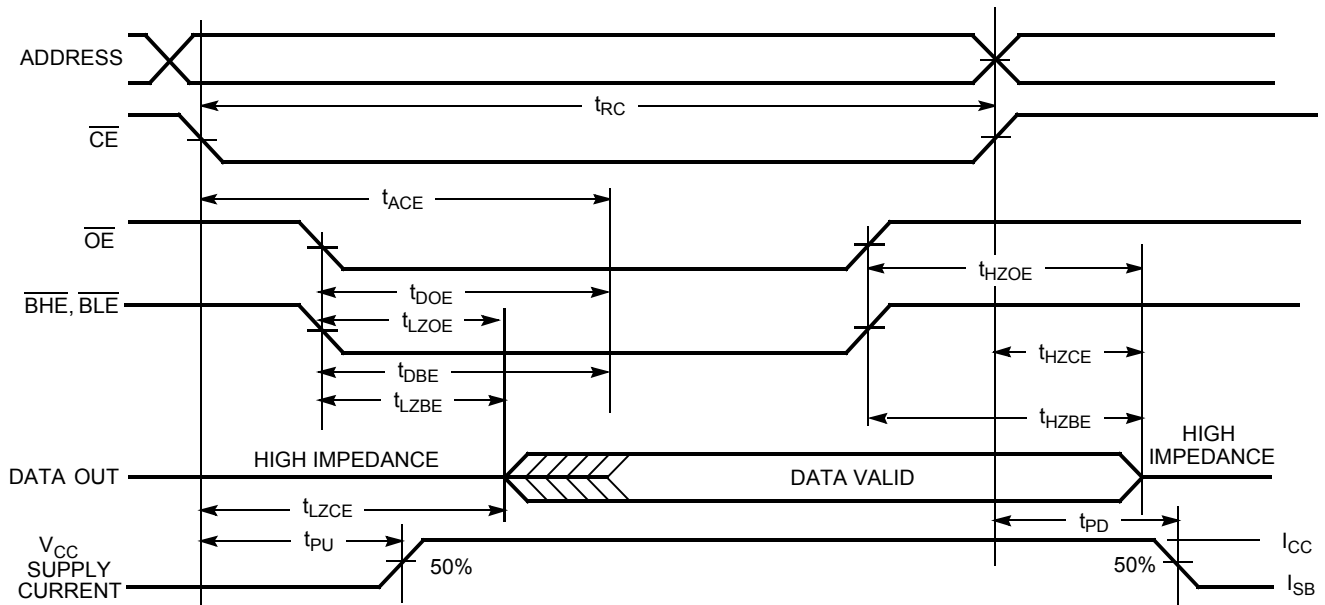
ADDRESS

$t_{RC}$

$\overline{CE}$

$t_{ACE}$

$\overline{OE}$

$t_{HZOE}$

$t_{DOE}$

$\overline{BHE}$, $\overline{BLE}$

$t_{LZOE}$

$t_{HZCE}$

$t_{DBE}$

$t_{LZBE}$

$t_{HZBE}$

HIGH IMPEDANCE

DATA OUT

DATA VALID

HIGH IMPEDANCE

$t_{LZCE}$

$t_{PD}$

$V_{CC}$ SUPPLY CURRENT

$t_{PU}$

50%

50%

$I_{CC}$

$I_{SB}$